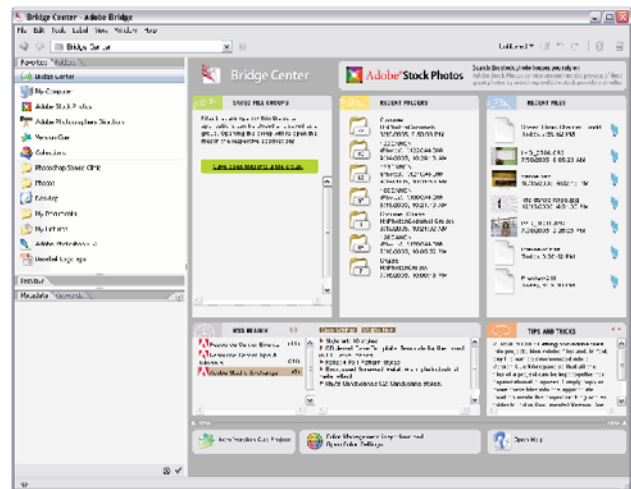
Bridge Center - Adobe Bridge

File Edit Tools Label View Window Help

Bridge Center

Unfiltered

Favorites Folders

Bridge Center
My Computer
Adobe Stock Photos
Adobe Photoshop Services
Version Cue
Collections
Photoshop Steps CPR
Photos
Desktop
My Documents
My Pictures
Adobe Photoshop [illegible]
Doodled Logo.psd

Preview

Metadata Keywords

Bridge Center

Adobe Stock Photos

SAVED FILE GROUPS

Save Open Windows as File Group

RECENT FOLDERS

RECENT FILES

RSS READER

TIPS AND TRICKS

Open Version Cue Project

Color Management: Synchronize and Open Color Settings

Open Help